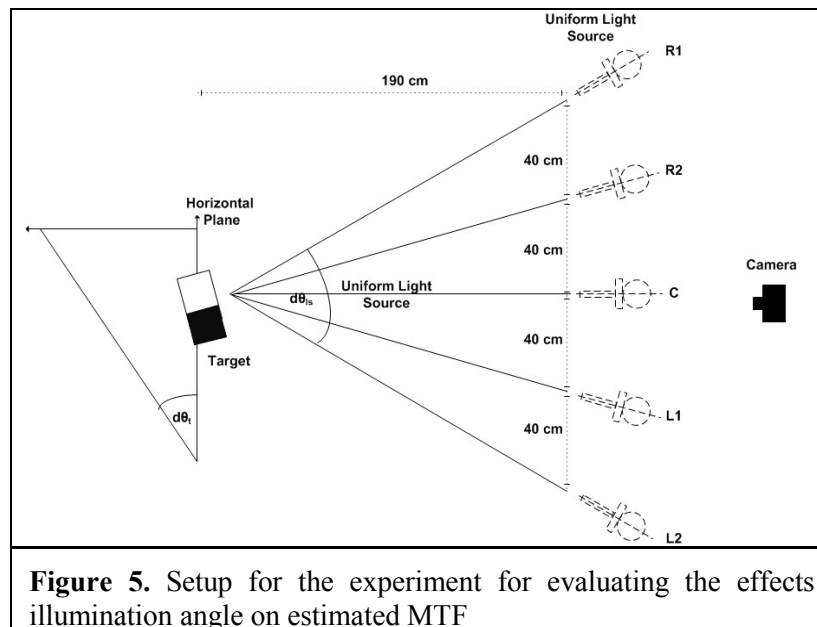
Uniform Light Source

R1

190 cm

40 cm

R2

Horizontal Plane

40 cm

Uniform Light Source

Camera

$d\theta_{ls}$

C

Target

40 cm

L1

$d\theta_t$

40 cm

L2

**Figure 5.** Setup for the experiment for evaluating the effects illumination angle on estimated MTF